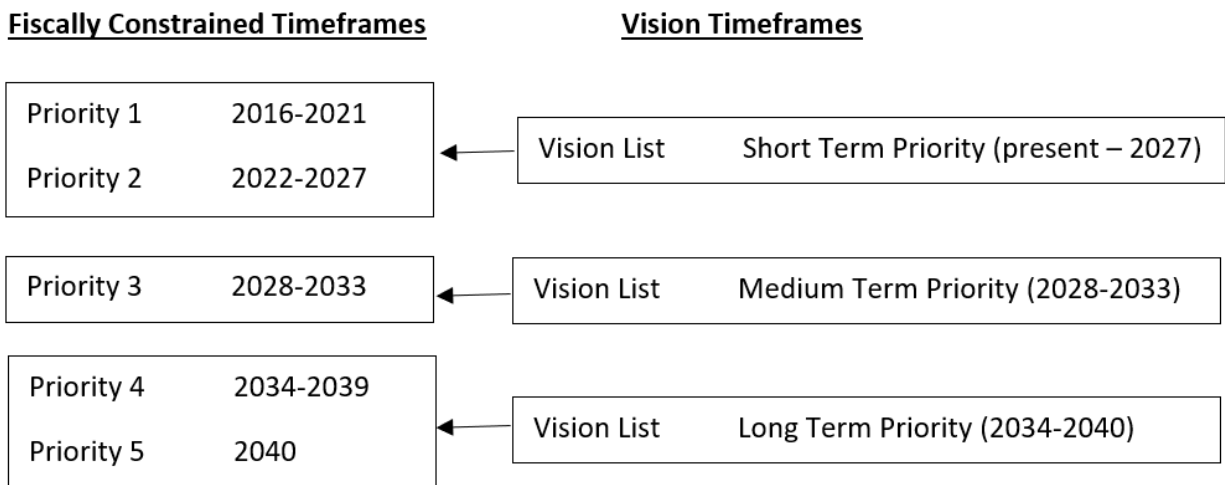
Fiscally Constrained Timeframes

Vision Timeframes

Priority 1 2016-2021

Priority 2 2022-2027

Vision List Short Term Priority (present – 2027)

Priority 3 2028-2033

Vision List Medium Term Priority (2028-2033)

Priority 4 2034-2039

Priority 5 2040

Vision List Long Term Priority (2034-2040)